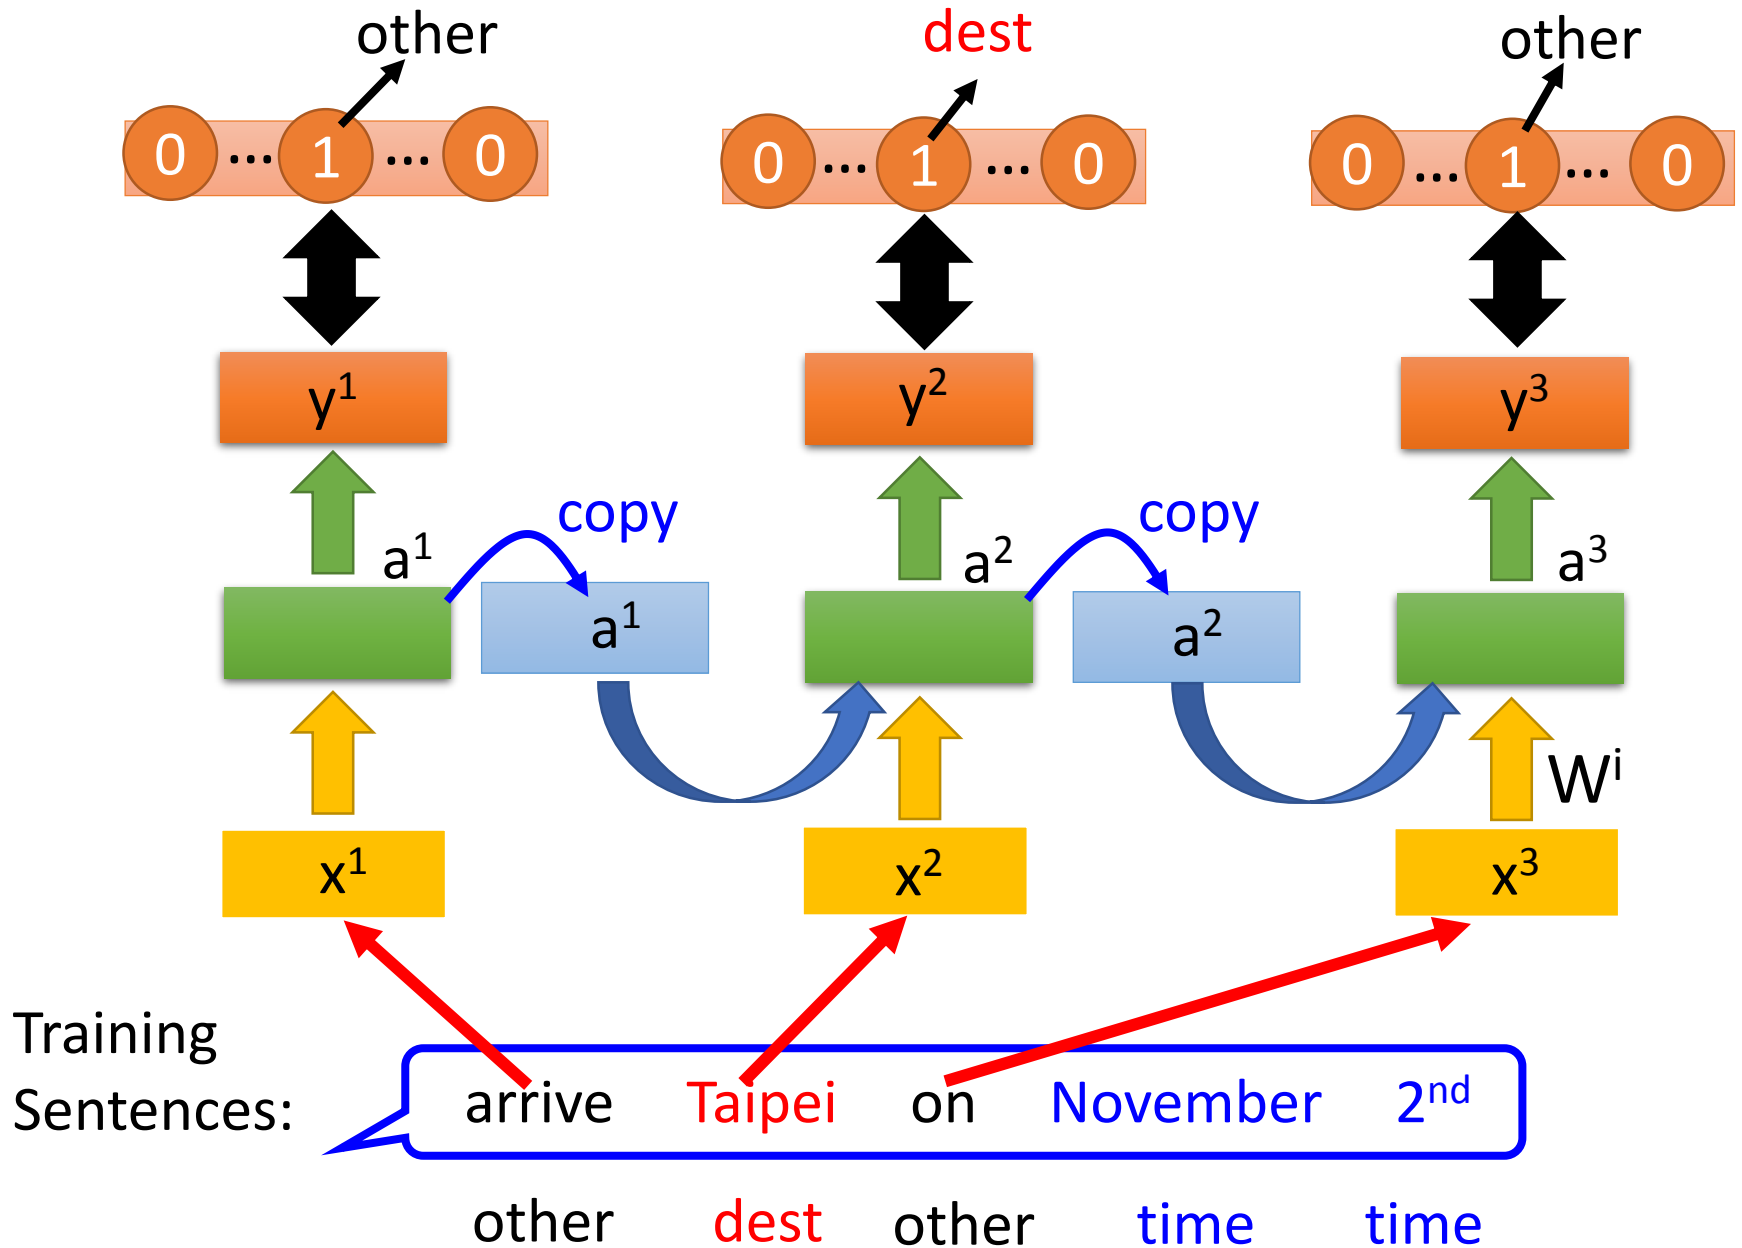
other

0 … 1 … 0

$y^1$

$a^1$

copy

$a^1$

$x^1$

dest

0 … 1 … 0

$y^2$

$a^2$

copy

$a^2$

$x^2$

other

0 … 1 … 0

$y^3$

$a^3$

$W^i$

$x^3$

Training Sentences:

arrive Taipei on November $2^{nd}$

other dest other time time